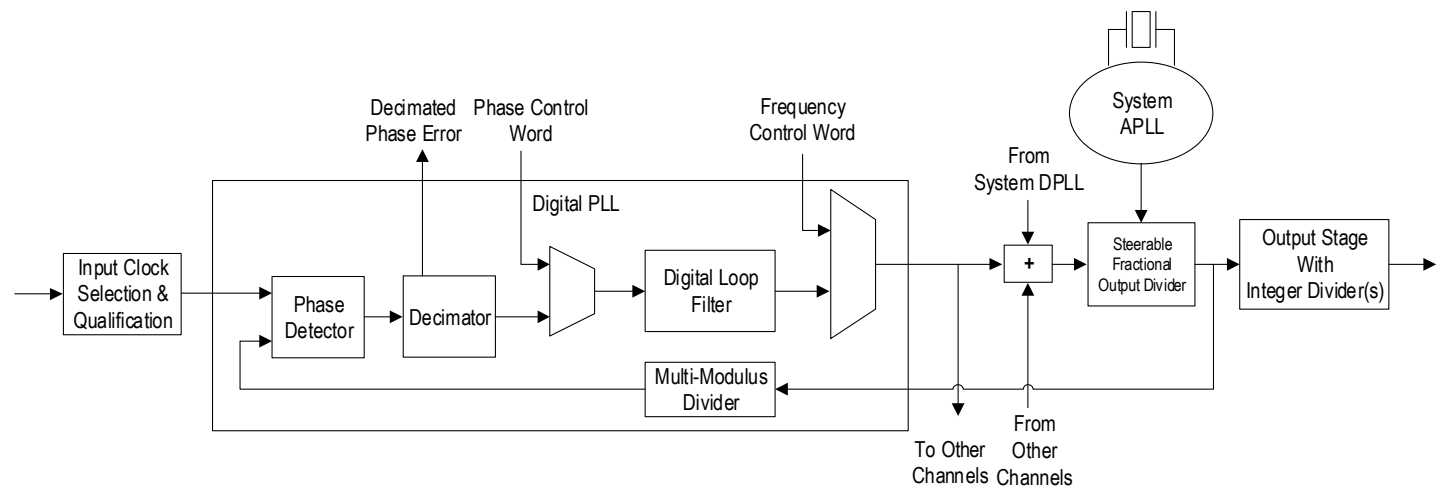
Decimated Phase Error

Phase Control Word

Frequency Control Word

System APLL

From System DPLL

Digital PLL

Input Clock Selection & Qualification

Phase Detector

Decimator

Digital Loop Filter

+

Steerable Fractional Output Divider

Output Stage With Integer Divider(s)

Multi-Modulus Divider

To Other Channels

From Other Channels